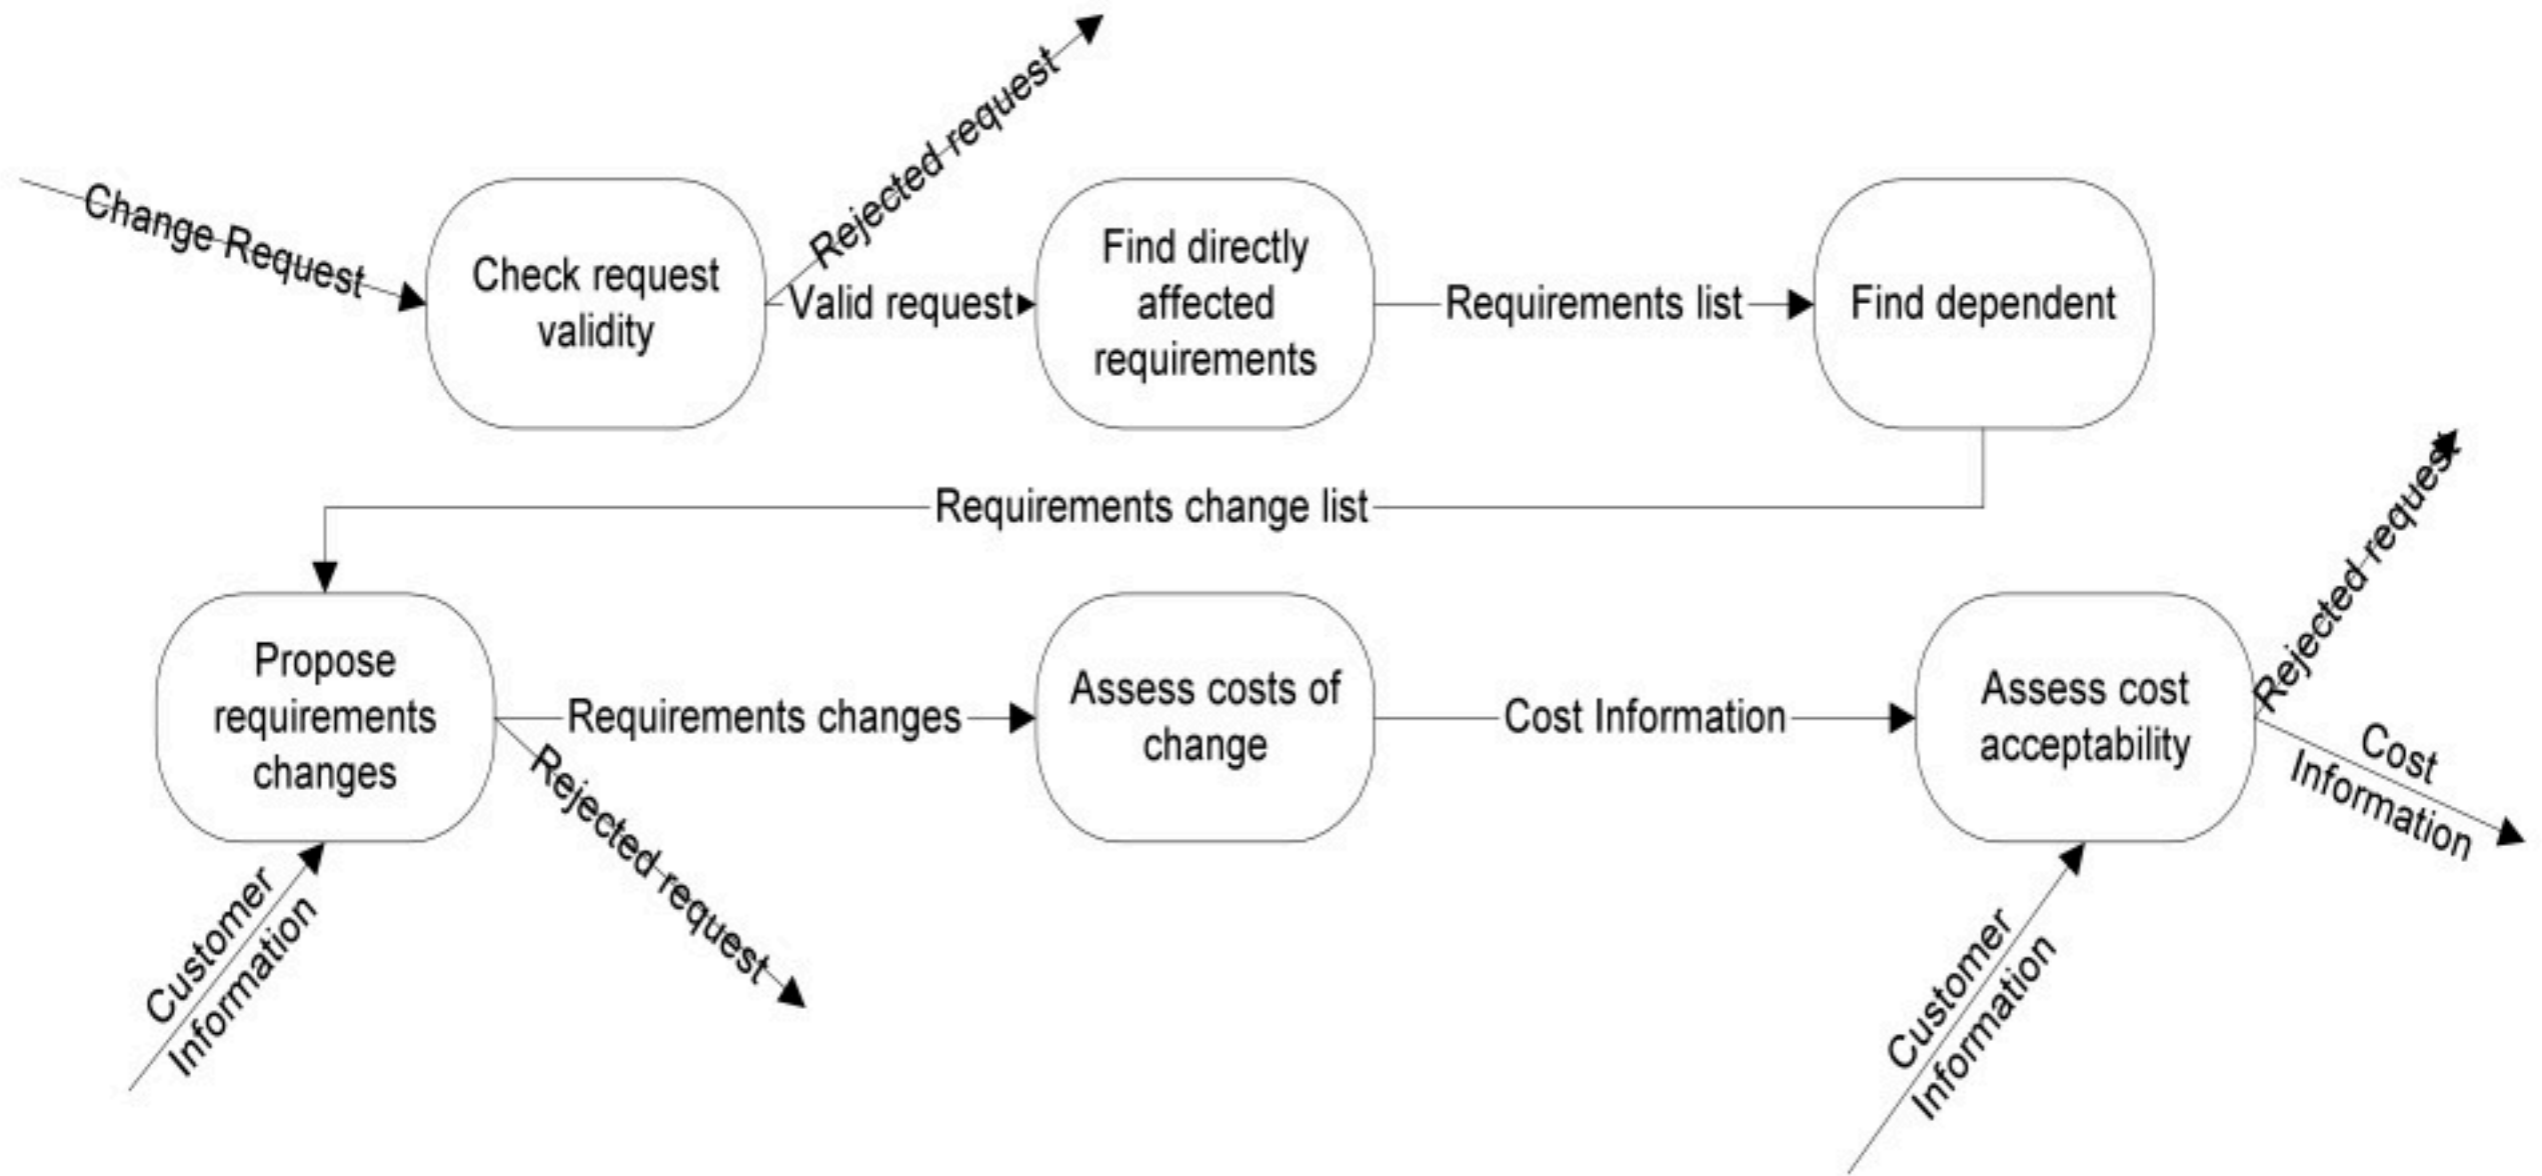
Change Request

Check request validity

Rejected request

Valid request

Find directly affected requirements

Requirements list

Find dependent

Requirements change list

Propose requirements changes

Requirements changes

Rejected request

Customer Information

Assess costs of change

Cost Information

Assess cost acceptability

Rejected request

Cost Information

Customer Information